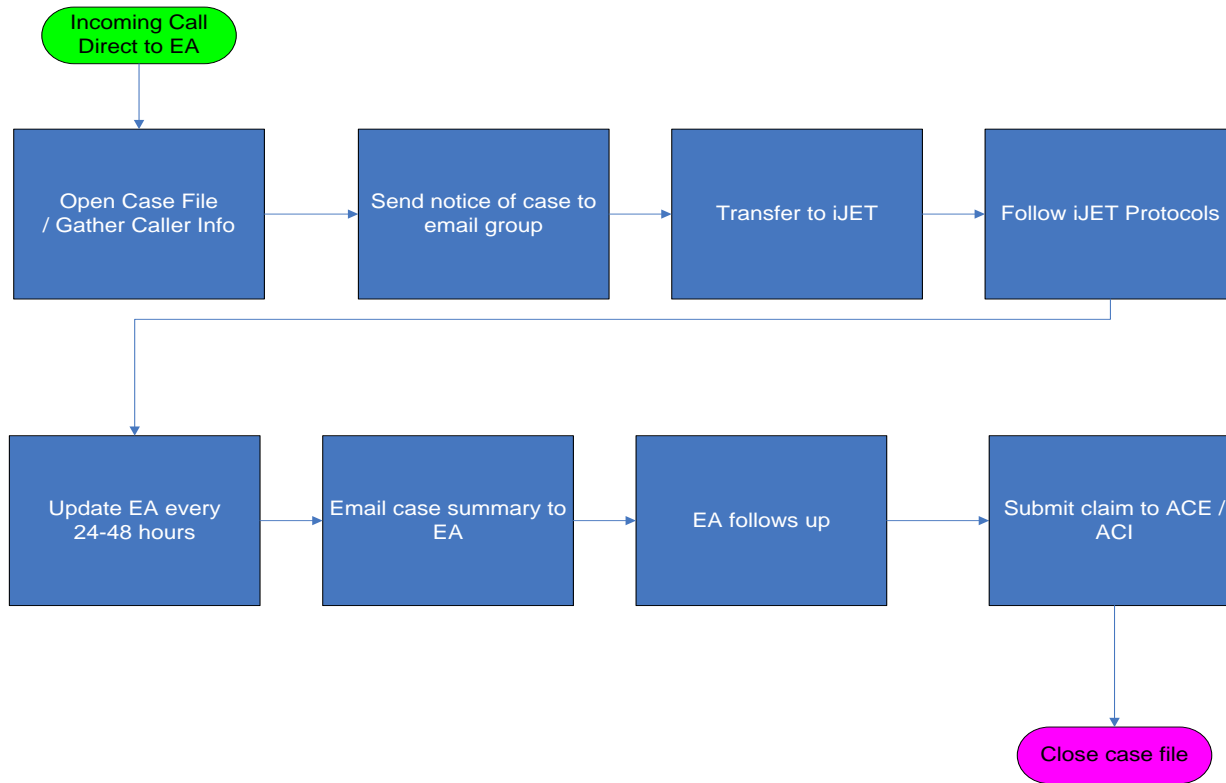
Incoming Call Direct to EA

Open Case File / Gather Caller Info

Send notice of case to email group

Transfer to iJET

Follow iJET Protocols

Update EA every 24-48 hours

Email case summary to EA

EA follows up

Submit claim to ACE / ACI

Close case file